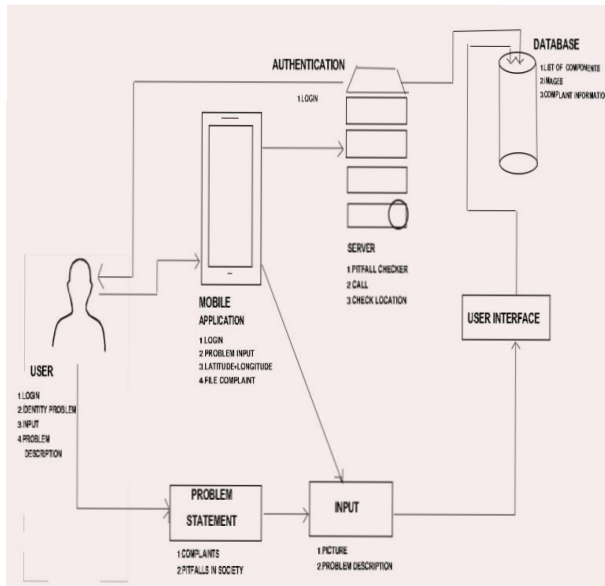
AUTHENTICATION

1.LOGIN

DATABASE

1.LIST OF COMPONENTS
2.IMAGES
3.COMPLANT INFORMATI

SERVER

1.PITFALL CHECKER
2.CALL
3.CHECK LOCATION

MOBILE APPLICATION

1.LOGIN
2.PROBLEM INPUT
3.LATITUDE-LONGITUDE
4.FILE COMPLAINT

USER INTERFACE

USER

1.LOGIN
2.IDENTITY PROBLEM
3.INPUT
4.PROBLEM DESCRIPTION

PROBLEM STATEMENT

1.COMPLAINTS
2.PITFALLS IN SOCIETY

INPUT

1.PICTURE
2.PROBLEM DESCRIPTION